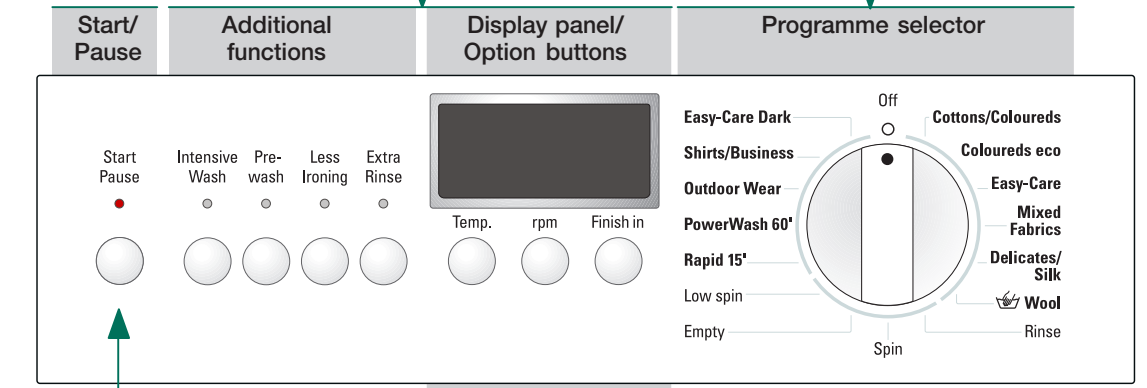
Start/ Pause

Additional functions

Display panel/ Option buttons

Programme selector

Start Pause

Intensive Wash

Pre-wash

Less Ironing

Extra Rinse

Temp.

rpm

Finish in

Off

Easy-Care Dark

Shirts/Business

Outdoor Wear

PowerWash 60'

Rapid 15'

Low spin

Empty

Spin

Cottons/Coloureds

Coloureds eco

Easy-Care

Mixed Fabrics

Delicates/ Silk

Wool

Rinse